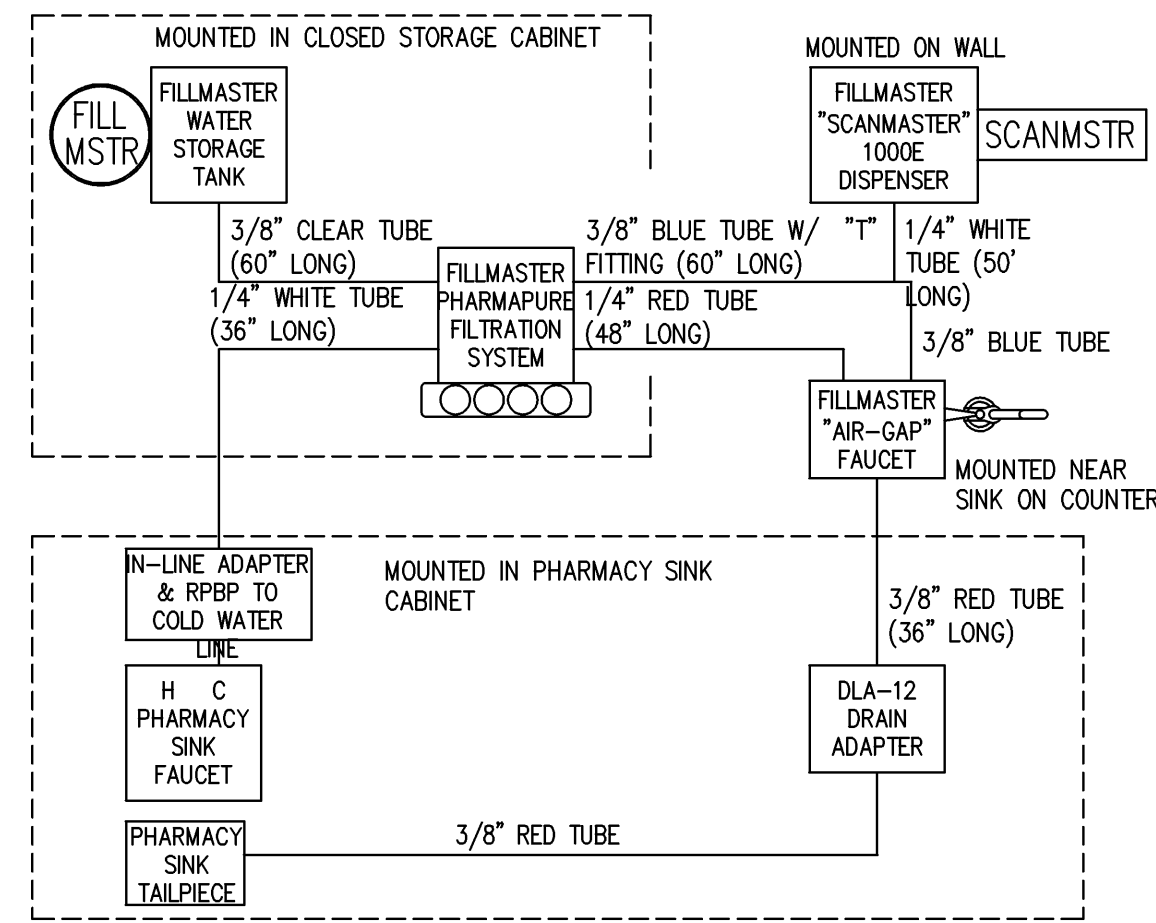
MOUNTED IN CLOSED STORAGE CABINET

FILL MSTR

FILLMASTER WATER STORAGE TANK

MOUNTED ON WALL

FILLMASTER "SCANMASTER" 1000E DISPENSER

SCANMSTR

3/8" CLEAR TUBE (60" LONG)

3/8" BLUE TUBE W/ "T" FITTING (60" LONG)

1/4" WHITE TUBE (50' LONG)

1/4" WHITE TUBE (36" LONG)

FILLMASTER PHARMAPURE FILTRATION SYSTEM

1/4" RED TUBE (48" LONG)

3/8" BLUE TUBE

FILLMASTER "AIR-GAP" FAUCET

MOUNTED NEAR SINK ON COUNTER

IN-LINE ADAPTER & RPBP TO COLD WATER LINE

MOUNTED IN PHARMACY SINK CABINET

3/8" RED TUBE (36" LONG)

H C PHARMACY SINK FAUCET

DLA-12 DRAIN ADAPTER

PHARMACY SINK TAILPIECE

3/8" RED TUBE